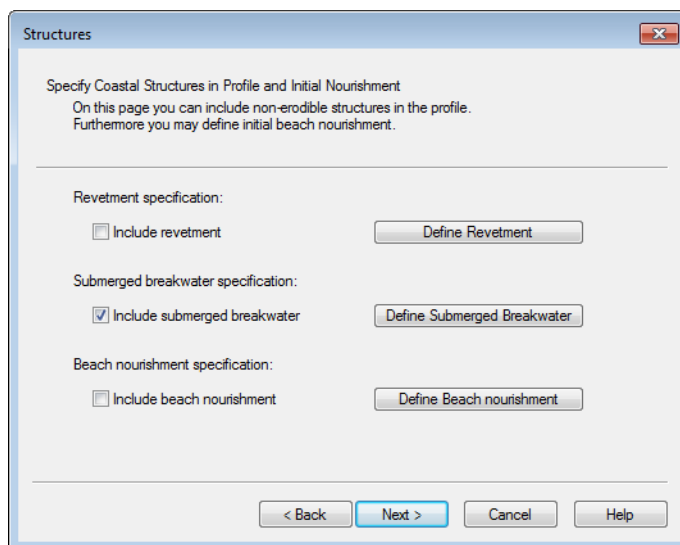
Structures

Specify Coastal Structures in Profile and Initial Nourishment
On this page you can include non-erodible structures in the profile. Furthermore you may define initial beach nourishment.

Revetment specification:

Include revetment

Define Revetment

Submerged breakwater specification:

Include submerged breakwater

Define Submerged Breakwater

Beach nourishment specification:

Include beach nourishment

Define Beach nourishment

< Back

Next >

Cancel

Help